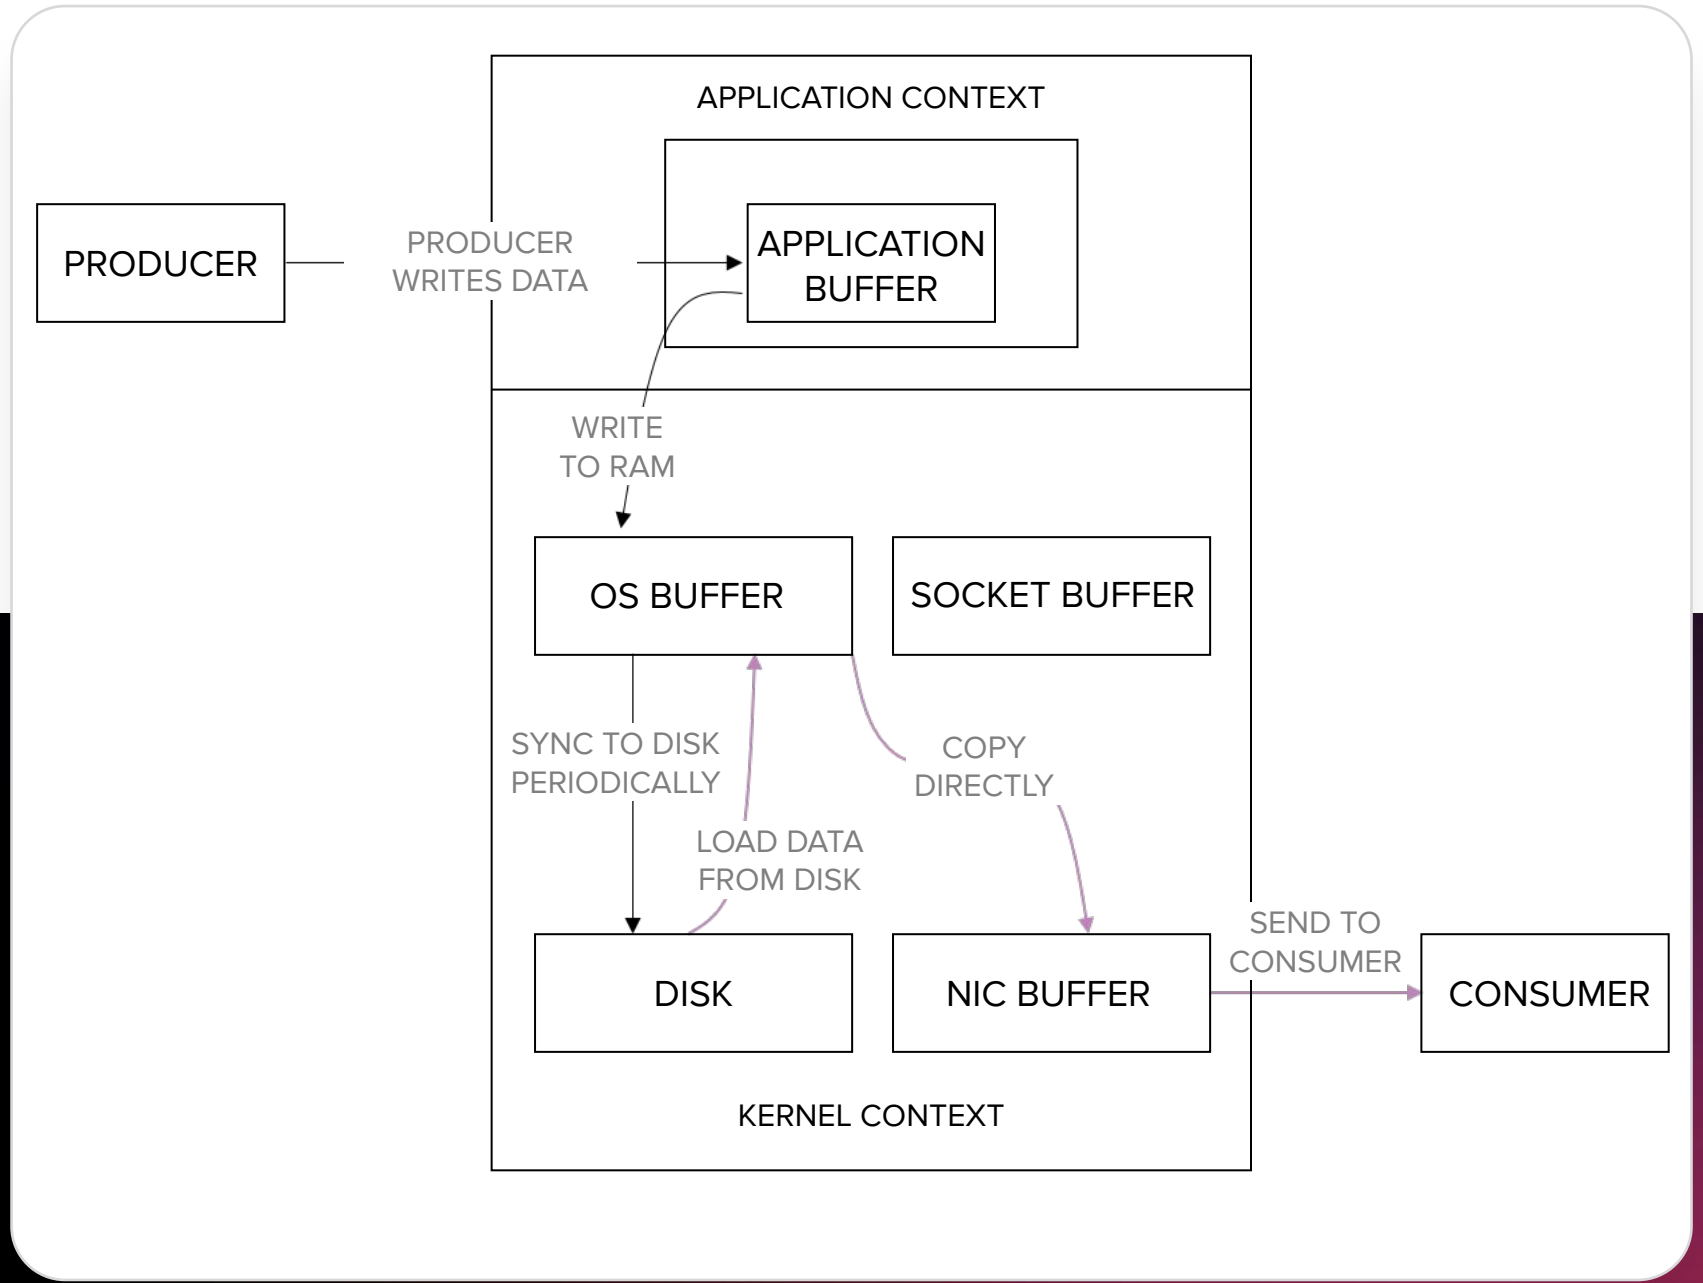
APPLICATION CONTEXT

PRODUCER

PRODUCER WRITES DATA

APPLICATION BUFFER

WRITE TO RAM

OS BUFFER

SOCKET BUFFER

SYNC TO DISK PERIODICALLY

LOAD DATA FROM DISK

COPY DIRECTLY

DISK

NIC BUFFER

SEND TO CONSUMER

CONSUMER

KERNEL CONTEXT